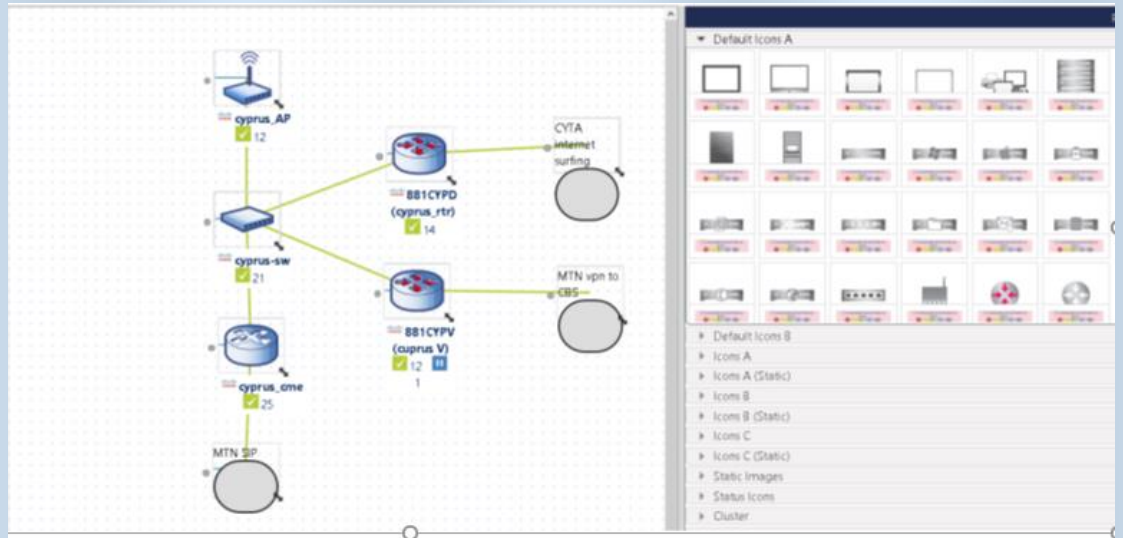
cyprus_AP
12

881CYPD
(cyprus_rtr)
14

CYTA internet surfing

cyprus-sw
21

881CYPV
(cuprus V)
12
1

MTN vpn to CBS

cyprus_cme
25

MTN SIP

Default Icons A
Default Icons B
Icons A
Icons A (Static)
Icons B
Icons B (Static)
Icons C
Icons C (Static)
Static Images
Status Icons
Cluster